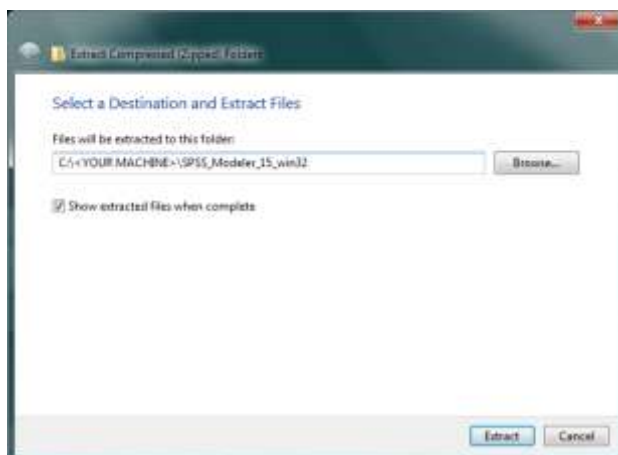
Extract Compressed (Zipped) Folders

Select a Destination and Extract Files

Files will be extracted to this folder:

C:\<YOUR MACHINE>\SPSS_Modeler_15_win32

Browse...

Show extracted files when complete

Extract

Cancel